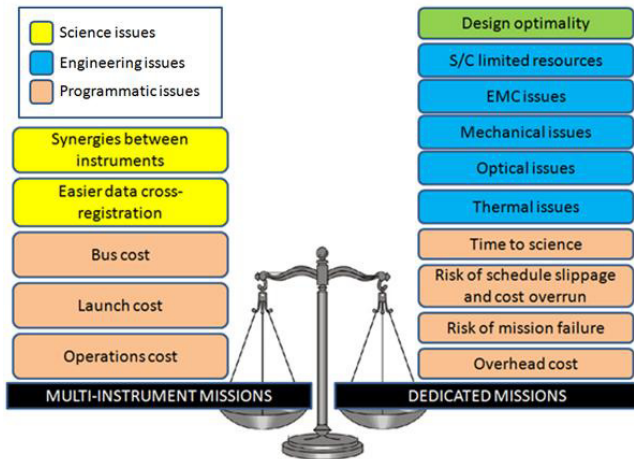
Science issues
Engineering issues
Programmatic issues

Synergies between instruments
Easier data cross-registration
Bus cost
Launch cost
Operations cost
MULTI-INSTRUMENT MISSIONS

Design optimality
S/C limited resources
EMC issues
Mechanical issues
Optical issues
Thermal issues
Time to science
Risk of schedule slippage and cost overrun
Risk of mission failure
Overhead cost
DEDICATED MISSIONS